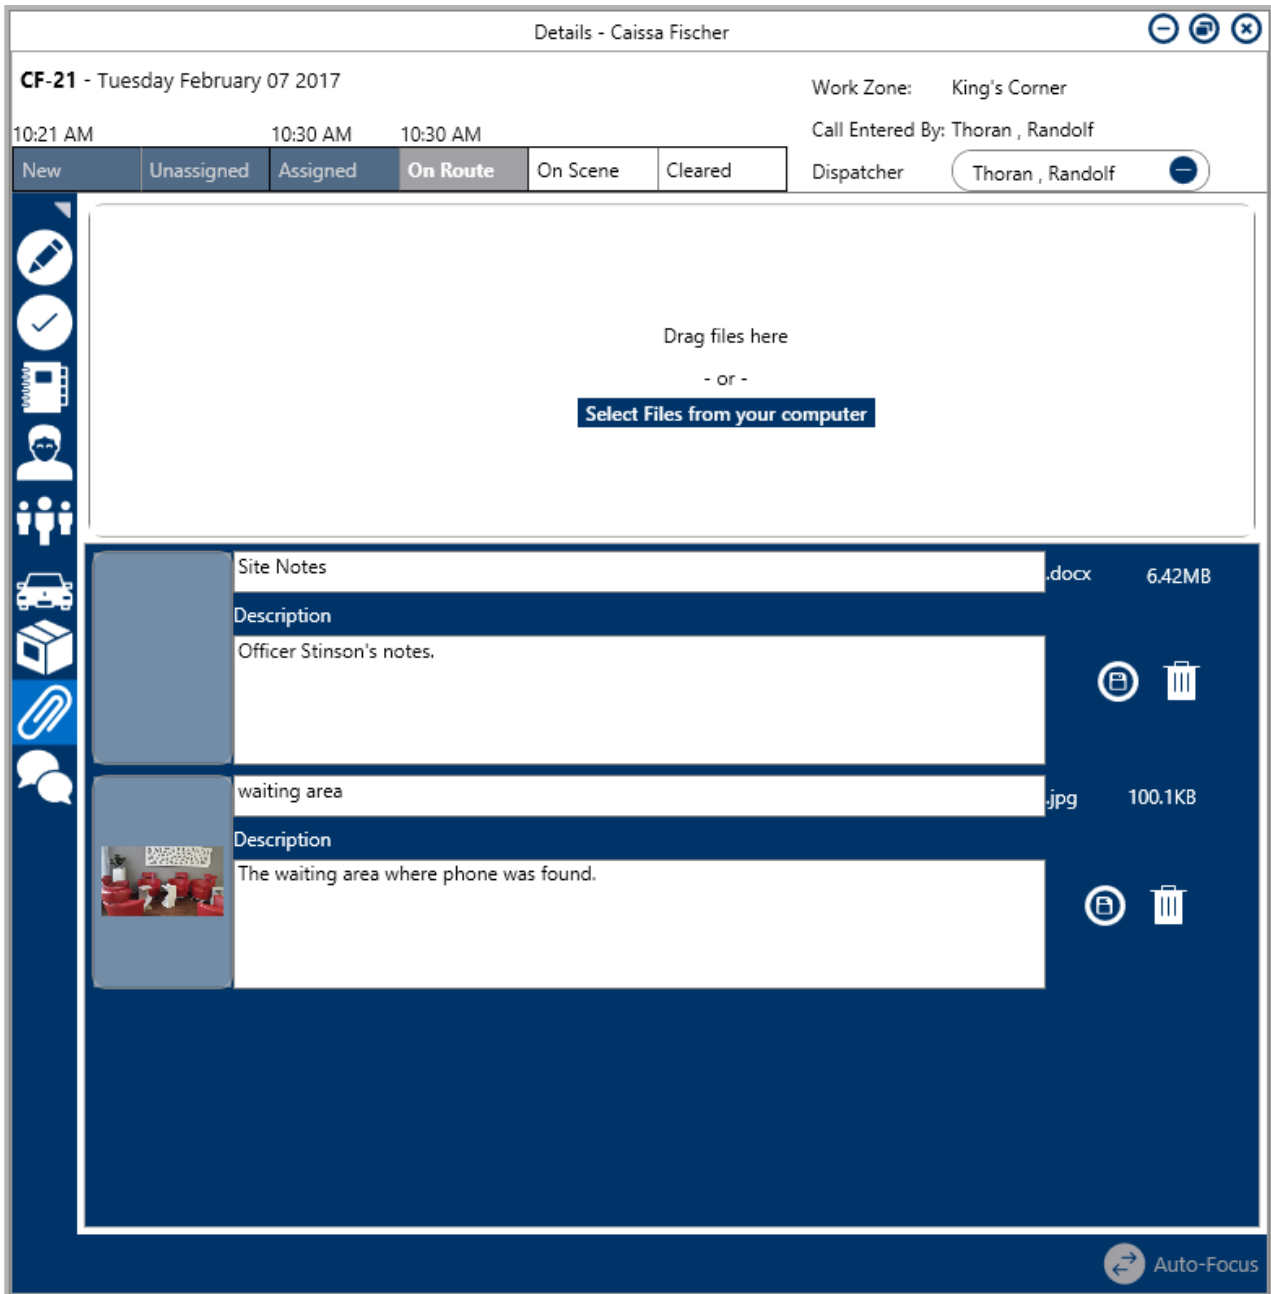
Details - Caissa Fischer

CF-21 - Tuesday February 07 2017

10:21 AM 10:30 AM 10:30 AM

New Unassigned Assigned On Route On Scene Cleared

Work Zone: King's Corner

Call Entered By: Thoran , Randolf

Dispatcher Thoran , Randolf

Drag files here

- or -

Select Files from your computer

Site Notes .docx 6.42MB

Description

Officer Stinson's notes.

waiting area .jpg 100.1KB

Description

The waiting area where phone was found.

Auto-Focus